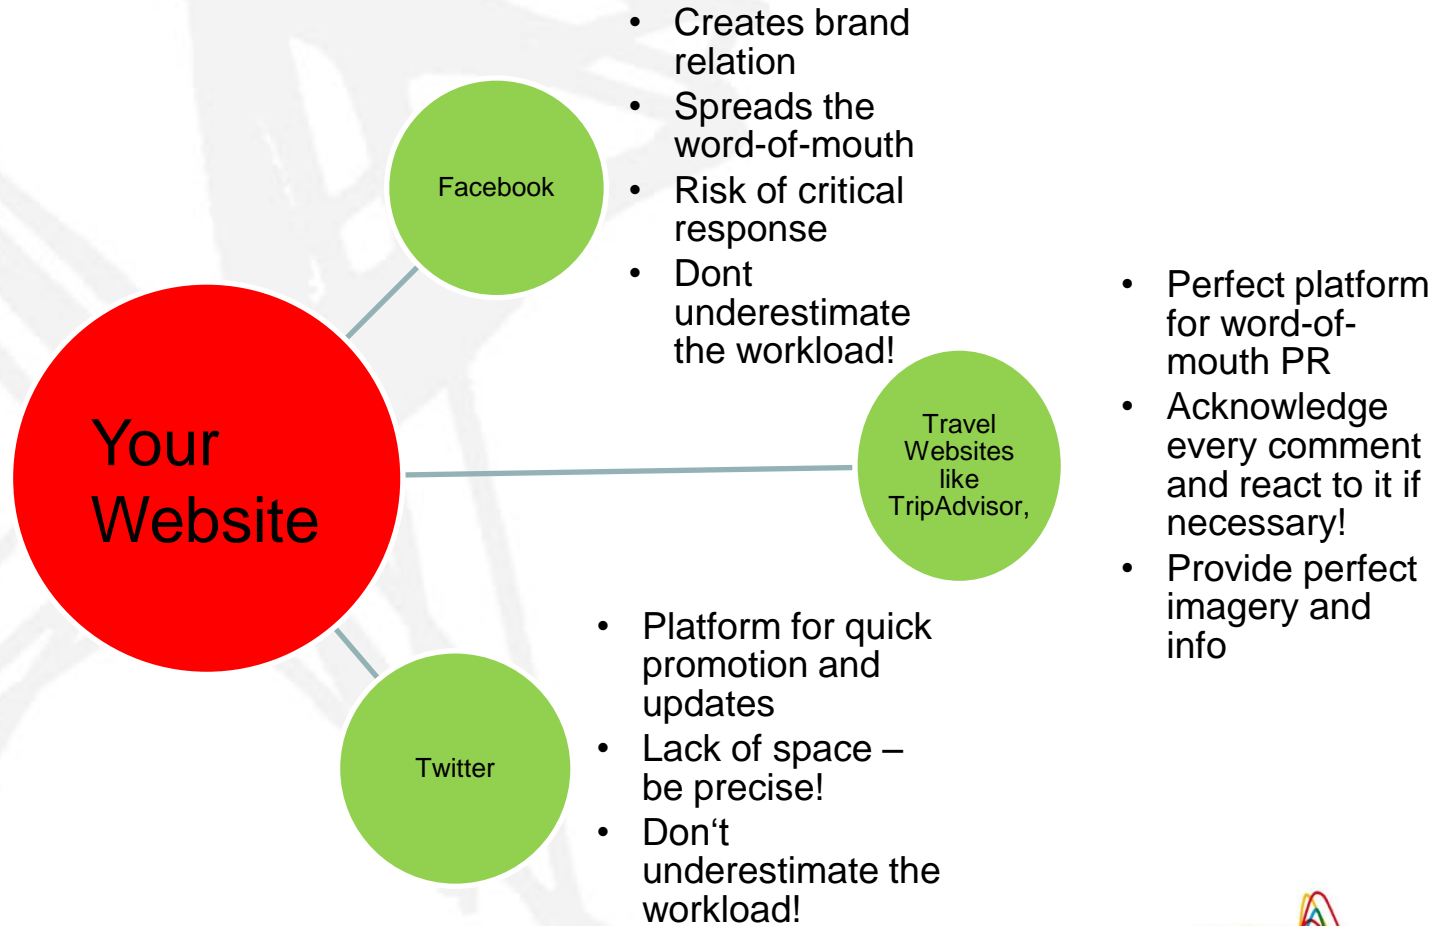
Your Website

Facebook

- Creates brand relation
- Spreads the word-of-mouth
- Risk of critical response
- Dont underestimate the workload!

Travel Websites like TripAdvisor,

- Perfect platform for word-of-mouth PR
- Acknowledge every comment and react to it if necessary!
- Provide perfect imagery and info

Twitter

- Platform for quick promotion and updates
- Lack of space – be precise!
- Don‘t underestimate the workload!